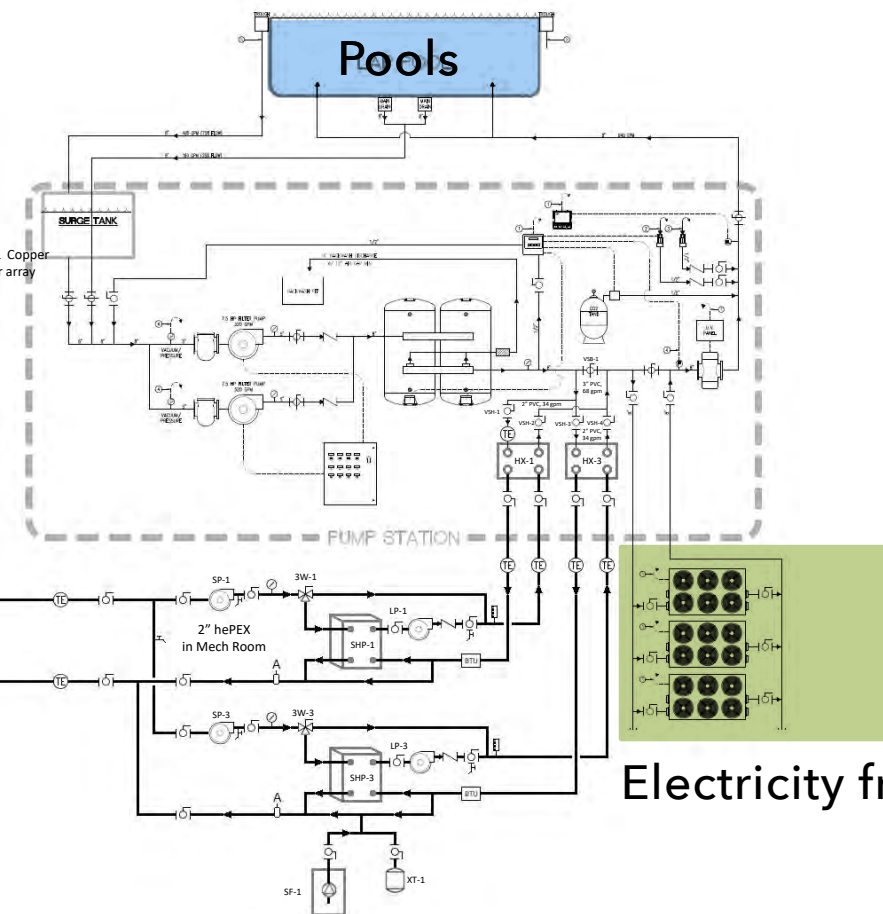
Pools

SURGE TANK

Copper
r array

PUMP STATION

VSB-1
3" PVC, 68 gpm
2" PVC, 34 gpm
VSH-1
VSH-2
VSH-3
VSH-4
2" PVC, 34 gpm
TE
HX-1
HX-3
TE
TE
TE
TE

TE
SP-1
3W-1
LP-1
2" hePEX
in Mech Room
SHP-1
BTU
TE
A
SP-3
3W-3
LP-3
SHP-3
A
BTU
SF-1
XT-1

Electricity fr